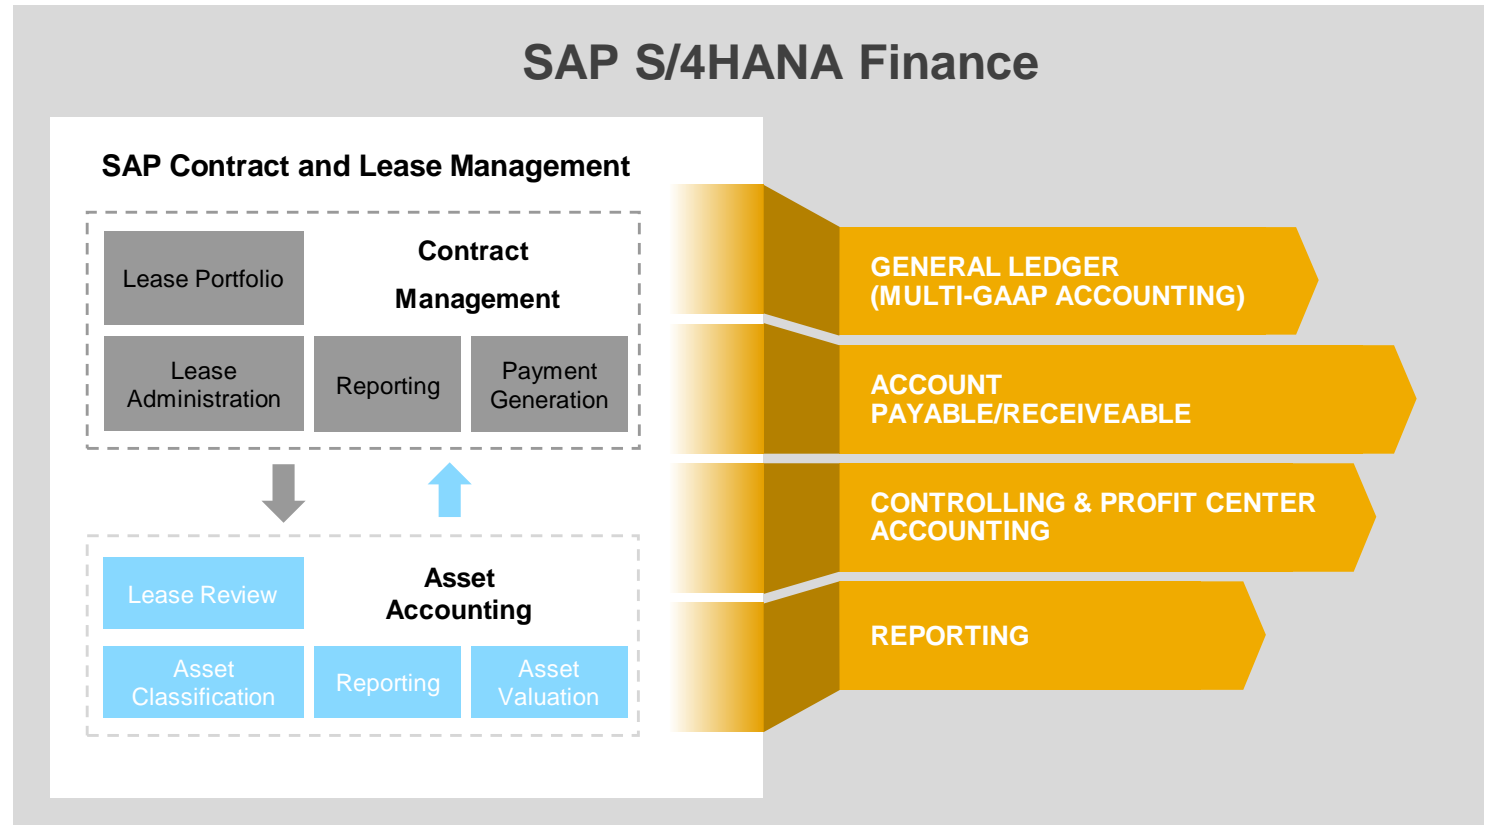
SAP S/4HANA Finance

SAP Contract and Lease Management

Lease Portfolio

Contract Management

Lease Administration

Reporting

Payment Generation

Lease Review

Asset Accounting

Asset Classification

Reporting

Asset Valuation

GENERAL LEDGER (MULTI-GAAP ACCOUNTING)

ACCOUNT PAYABLE/RECEIVEABLE

CONTROLLING & PROFIT CENTER ACCOUNTING

REPORTING